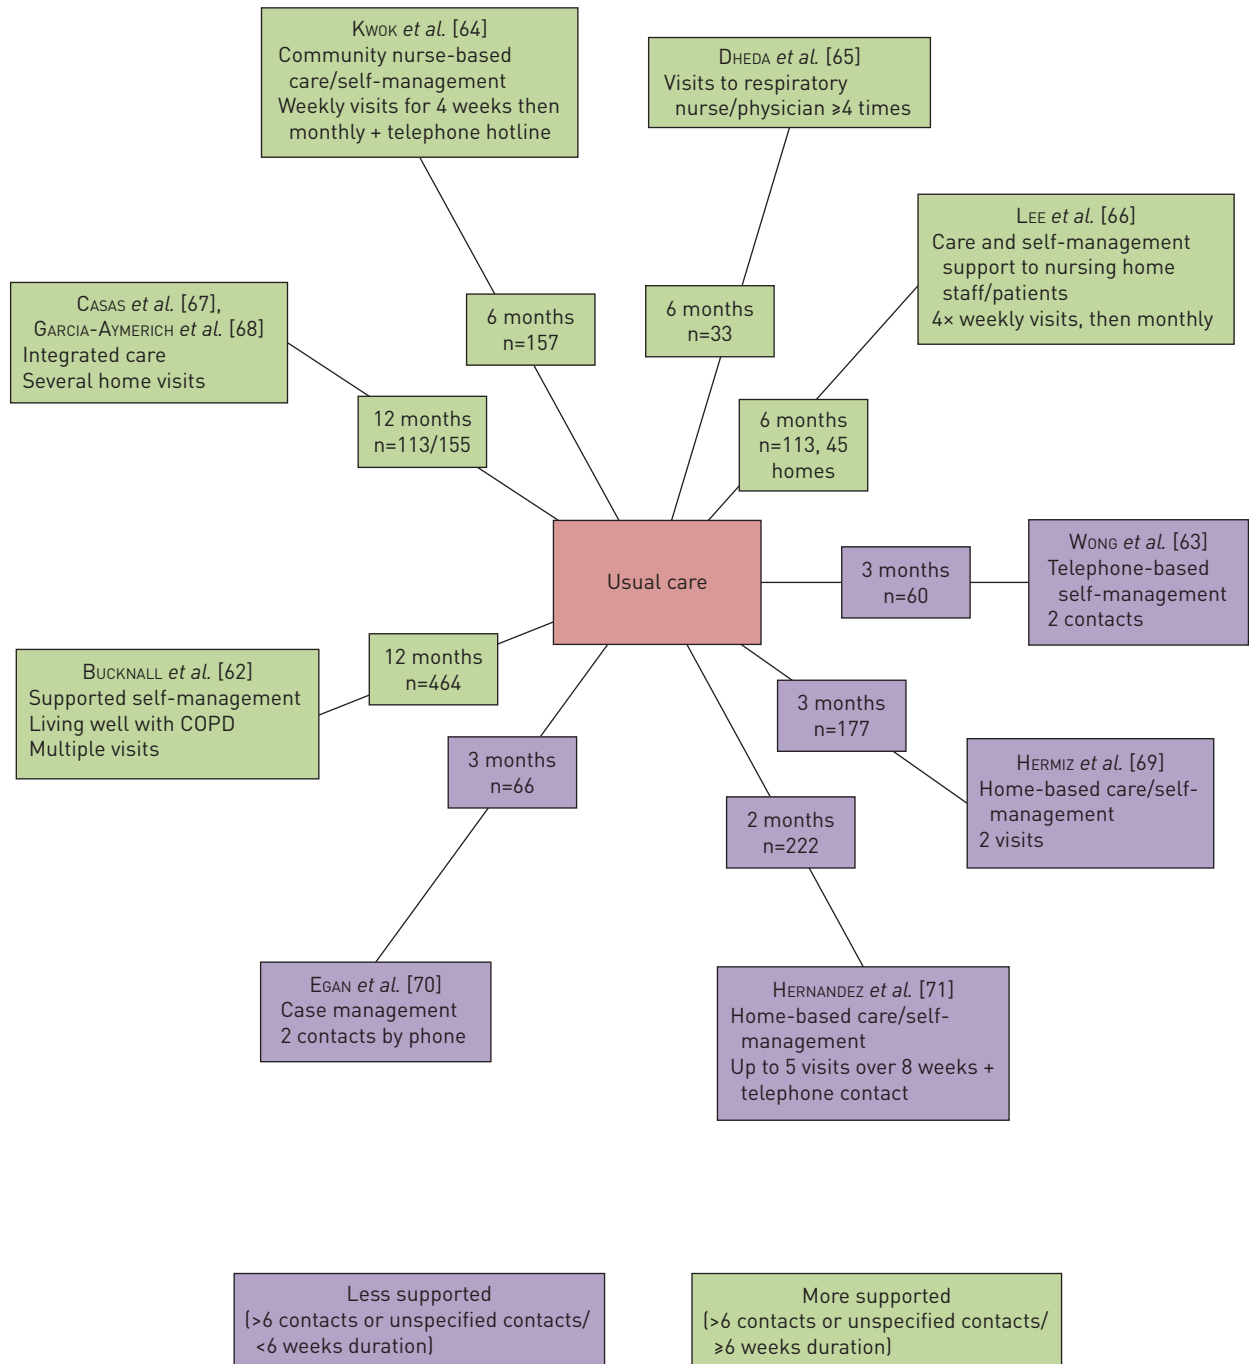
Kwok et al. [64]
Community nurse-based care/self-management
Weekly visits for 4 weeks then monthly + telephone hotline

Dheda et al. [65]
Visits to respiratory nurse/physician ≥4 times

Lee et al. [66]
Care and self-management support to nursing home staff/patients
4× weekly visits, then monthly

Casas et al. [67], Garcia-Aymerich et al. [68]
Integrated care
Several home visits

6 months
n=157

6 months
n=33

12 months
n=113/155

6 months
n=113, 45 homes

Usual care

3 months
n=60

Wong et al. [63]
Telephone-based self-management
2 contacts

12 months
n=464

Bucknall et al. [62]
Supported self-management
Living well with COPD
Multiple visits

3 months
n=177

3 months
n=66

Hermiz et al. [69]
Home-based care/self-management
2 visits

2 months
n=222

Egan et al. [70]
Case management
2 contacts by phone

Hernandez et al. [71]
Home-based care/self-management
Up to 5 visits over 8 weeks + telephone contact

Less supported
(>6 contacts or unspecified contacts/ <6 weeks duration)

More supported
(>6 contacts or unspecified contacts/ ≥6 weeks duration)